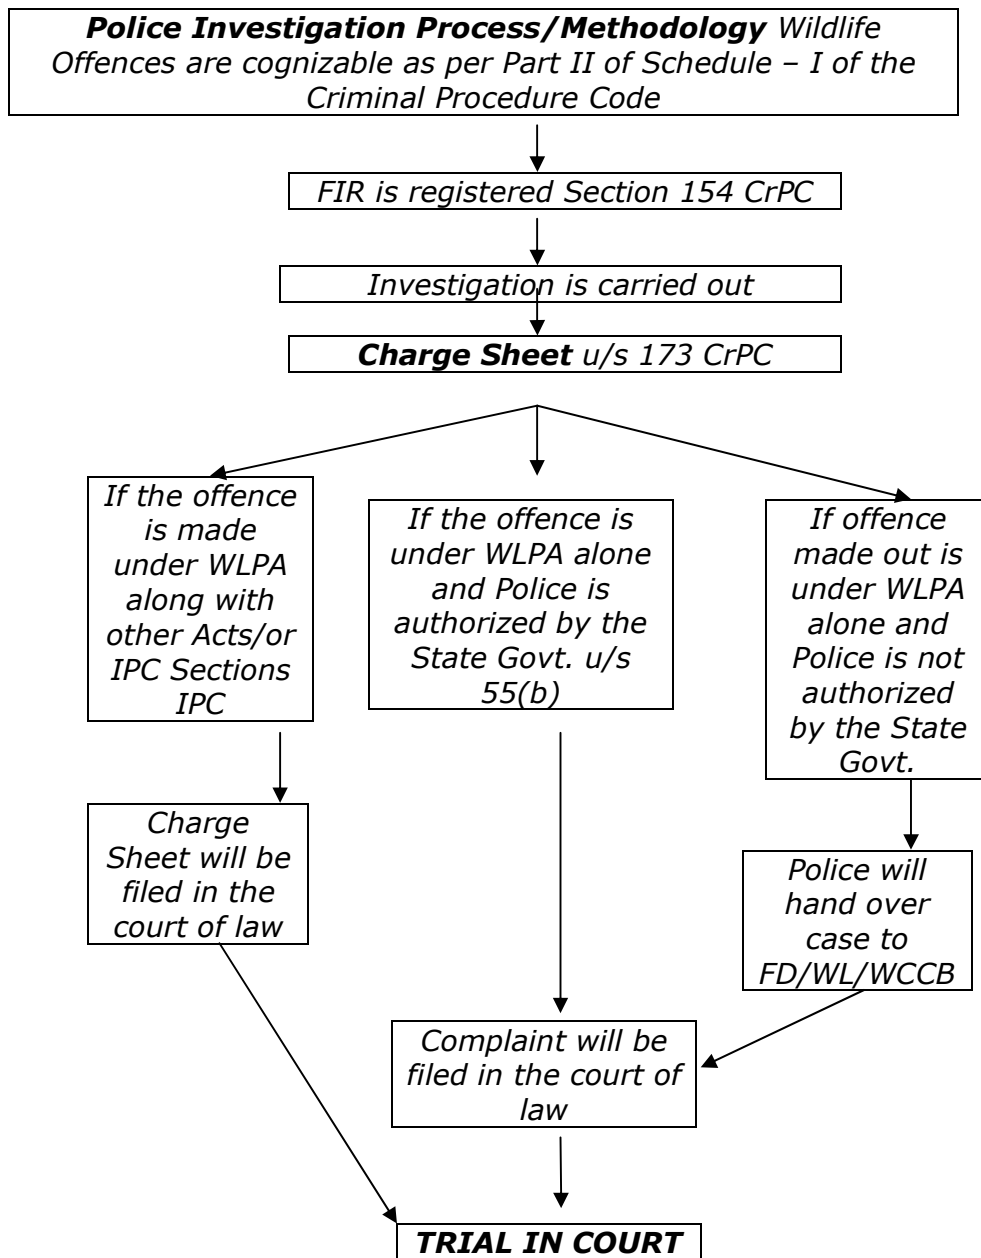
**Police Investigation Process/Methodology** Wildlife Offences are cognizable as per Part II of Schedule – I of the Criminal Procedure Code

FIR is registered Section 154 CrPC

Investigation is carried out

**Charge Sheet** u/s 173 CrPC

If the offence is made under WLPA along with other Acts/or IPC Sections IPC

If the offence is under WLPA alone and Police is authorized by the State Govt. u/s 55(b)

If offence made out is under WLPA alone and Police is not authorized by the State Govt.

Charge Sheet will be filed in the court of law

Police will hand over case to FD/WL/WCCB

Complaint will be filed in the court of law

**TRIAL IN COURT**